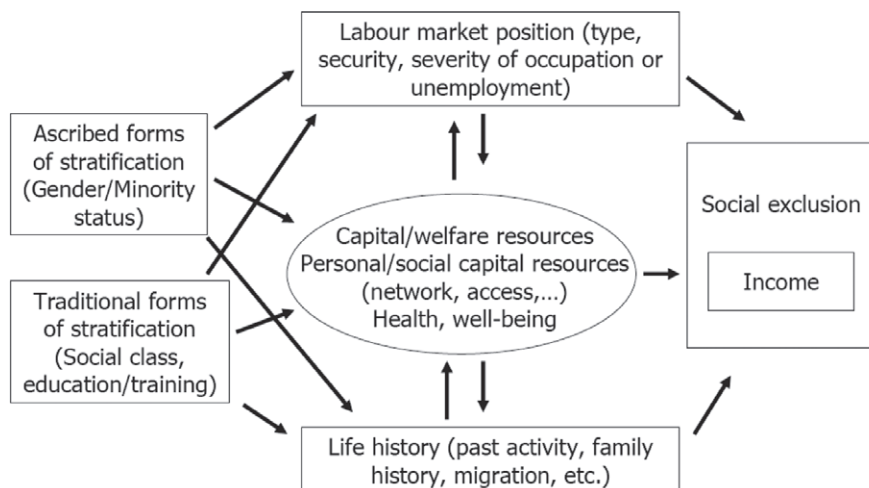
Labour market position (type, security, severity of occupation or unemployment)

Ascribed forms of stratification (Gender/Minority status)

Capital/welfare resources
Personal/social capital resources (network, access,...)
Health, well-being

Social exclusion

Income

Traditional forms of stratification (Social class, education/training)

Life history (past activity, family history, migration, etc.)